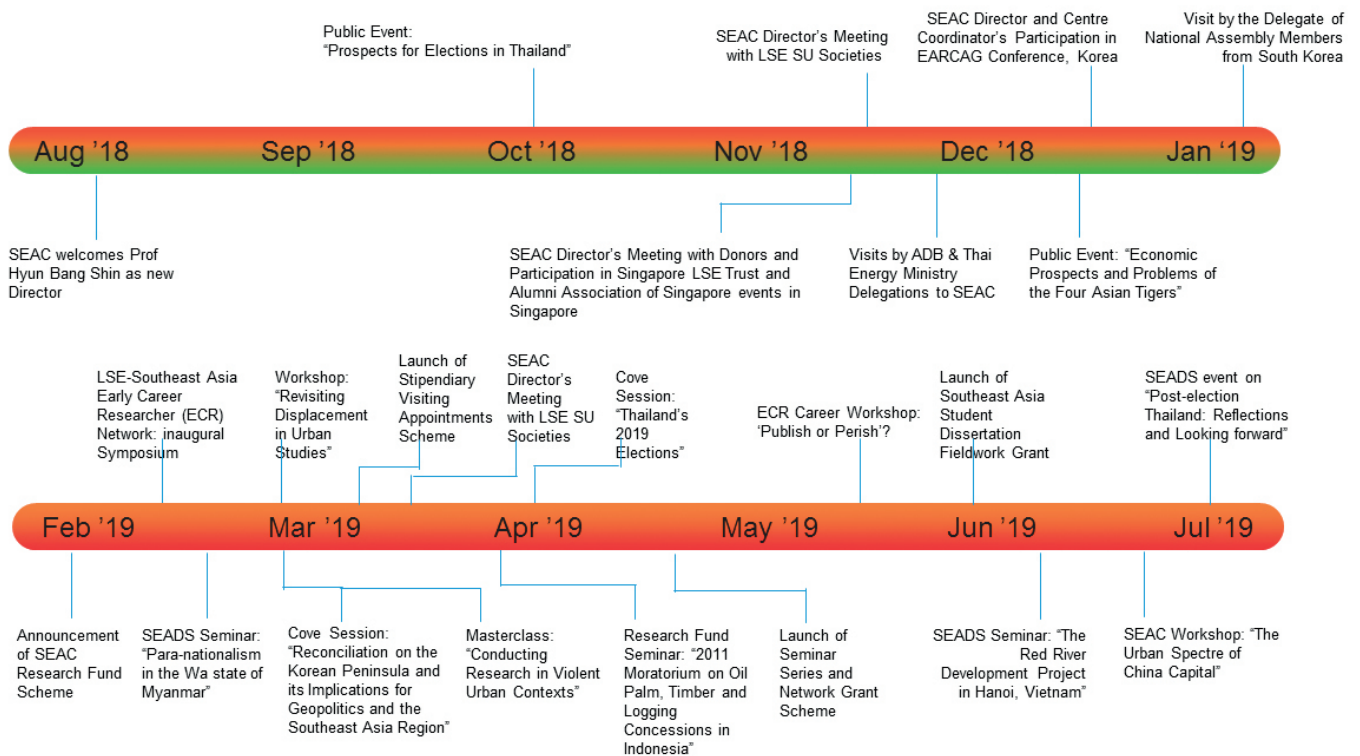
Public Event: "Prospects for Elections in Thailand"

SEAC Director's Meeting with LSE SU Societies

SEAC Director and Centre Coordinator's Participation in EARCAG Conference, Korea

Visit by the Delegate of National Assembly Members from South Korea

Aug '18 Sep '18 Oct '18 Nov '18 Dec '18 Jan '19

SEAC welcomes Prof Hyun Bang Shin as new Director

SEAC Director's Meeting with Donors and Participation in Singapore LSE Trust and Alumni Association of Singapore events in Singapore

Visits by ADB & Thai Energy Ministry Delegations to SEAC

Public Event: "Economic Prospects and Problems of the Four Asian Tigers"

LSE-Southeast Asia Early Career Researcher (ECR) Network: inaugural Symposium

Workshop: "Revisiting Displacement in Urban Studies"

Launch of Stipendiary Visiting Appointments Scheme

SEAC Director's Meeting with LSE SU Societies

Cove Session: "Thailand's 2019 Elections"

ECR Career Workshop: 'Publish or Perish'?

Launch of Southeast Asia Student Dissertation Fieldwork Grant

SEADS event on "Post-election Thailand: Reflections and Looking forward"

Feb '19 Mar '19 Apr '19 May '19 Jun '19 Jul '19

Announcement of SEAC Research Fund Scheme

SEADS Seminar: "Para-nationalism in the Wa state of Myanmar"

Cove Session: "Reconciliation on the Korean Peninsula and its Implications for Geopolitics and the Southeast Asia Region"

Masterclass: "Conducting Research in Violent Urban Contexts"

Research Fund Seminar: "2011 Moratorium on Oil Palm, Timber and Logging Concessions in Indonesia"

Launch of Seminar Series and Network Grant Scheme

SEADS Seminar: "The Red River Development Project in Hanoi, Vietnam"

SEAC Workshop: "The Urban Spectre of China Capital"